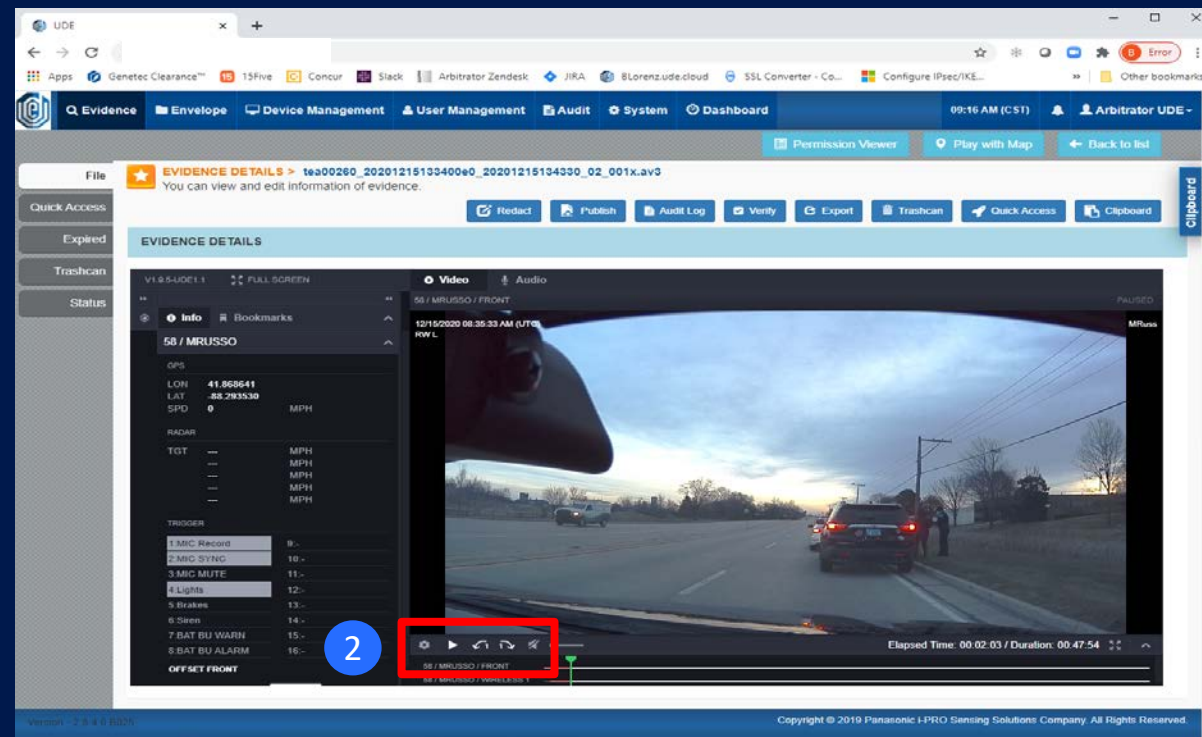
UDE
Apps Genetec Clearance™ 15Five Concur Slack Arbitrator Zendesk JIRA BLorenz.ude.cloud SSL Converter - Co... Configure IPsec/IKE... Other bookmarks
B Error
Evidence Envelope Device Management User Management Audit System Dashboard 09:16 AM (CST) Arbitrator UDE
Permission Viewer Play with Map Back to list
File
Quick Access
Expired
Trashcan
Status
EVIDENCE DETAILS > tea00260_20201215133400e0_20201215134330_02_001x.av3
You can view and edit information of evidence.
Redact Publish Audit Log Verify Export Trashcan Quick Access Clipboard
Clipboard
EVIDENCE DETAILS
V1.9.5-UDE1.1 FULL SCREEN
Video Audio
58 / MRUSSO / FRONT
PAUSED
Info Bookmarks
58 / MRUSSO
GPS
LON 41.868641
LAT -88.293530
SPD 0 MPH
RADAR
TGT — MPH
— MPH
— MPH
— MPH
— MPH
TRIGGER
1:MIC Record 9:-
2:MIC SYNC 10:-
3:MIC MUTE 11:-
4:Lights 12:-
5:Brakes 13:-
6:Siren 14:-
7:BAT BU WARN 15:-
8:BAT BU ALARM 16:-
OFFSET FRONT
12/15/2020 08:35:33 AM (UTC)
RW L
MRuss
2
Elapsed Time: 00:02:03 / Duration: 00:47:54
58 / MRUSSO / FRONT
58 / MRUSSO / WIRELESS 1
Version - 2.8.4.0 B025
Copyright © 2019 Panasonic i-PRO Sensing Solutions Company. All Rights Reserved.